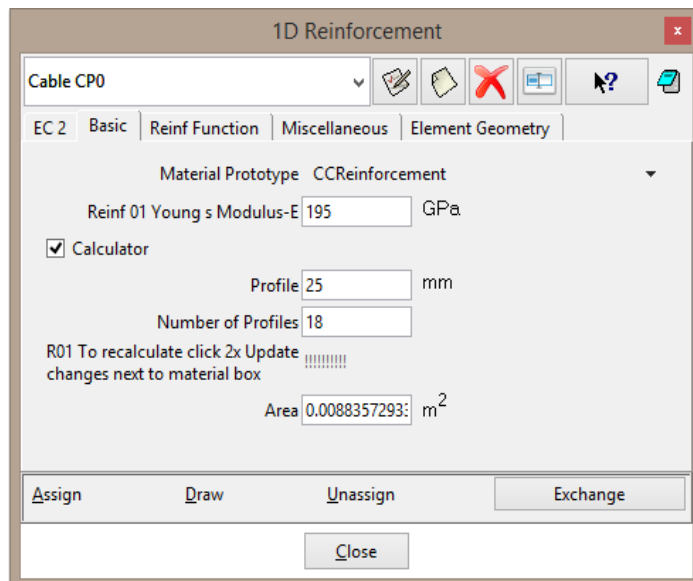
1D Reinforcement

x

Cable CP0

EC 2 | Basic | Reinf Function | Miscellaneous | Element Geometry

Material Prototype CCReinforcement

Reinf 01 Young s Modulus-E 195 GPa

Calculator

Profile 25 mm

Number of Profiles 18

R01 To recalculate click 2x Update changes next to material box !!!!!!!!!!

Area 0.00883572933 $m^2$

Assign Draw Unassign Exchange

Close